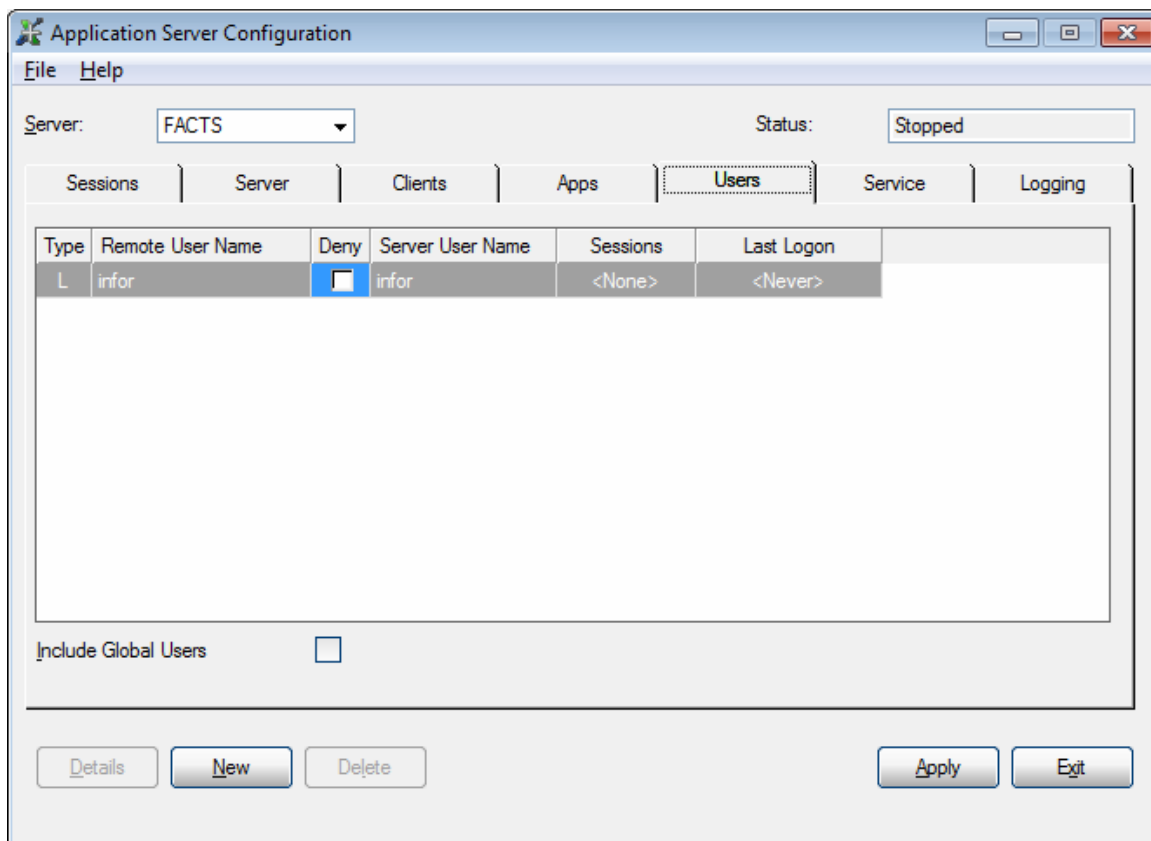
Application Server Configuration

File Help

Server: FACTS

Status: Stopped

Sessions | Server | Clients | Apps | Users | Service | Logging

| Type | Remote User Name | Deny | Server User Name | Sessions | Last Logon |
|---|---|---|---|---|---|
| L | infor | | infor | <None> | <Never> |

Include Global Users

Details | New | Delete | Apply | Exit